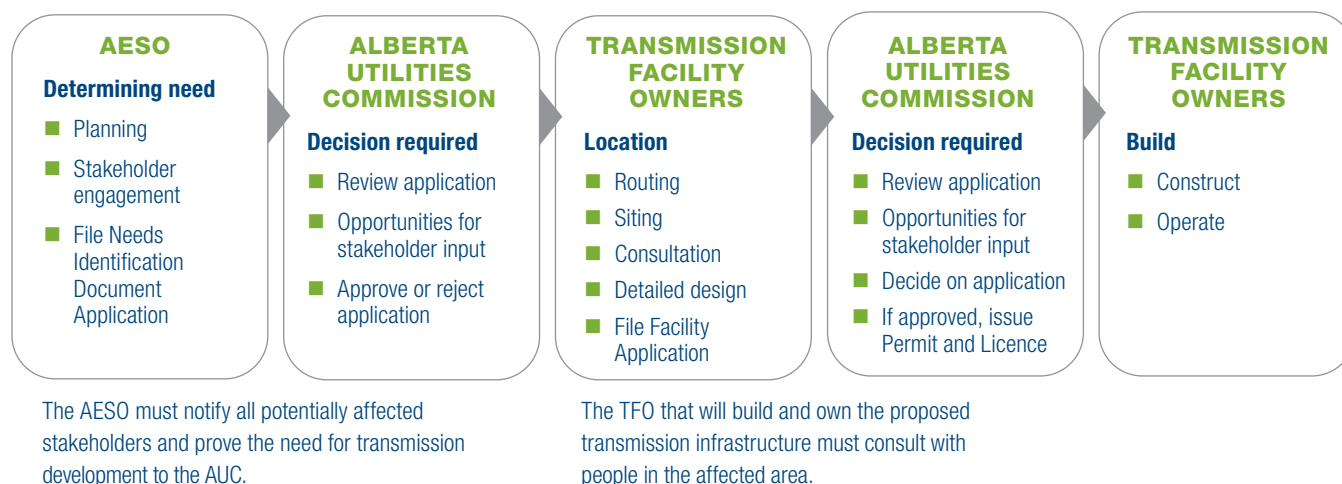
AESO

Determining need

- Planning
- Stakeholder engagement
- File Needs Identification Document Application

ALBERTA UTILITIES COMMISSION

Decision required

- Review application
- Opportunities for stakeholder input
- Approve or reject application

TRANSMISSION FACILITY OWNERS

Location

- Routing
- Siting
- Consultation
- Detailed design
- File Facility Application

ALBERTA UTILITIES COMMISSION

Decision required

- Review application
- Opportunities for stakeholder input
- Decide on application
- If approved, issue Permit and Licence

TRANSMISSION FACILITY OWNERS

Build

- Construct
- Operate

The AESO must notify all potentially affected stakeholders and prove the need for transmission development to the AUC.

The TFO that will build and own the proposed transmission infrastructure must consult with people in the affected area.